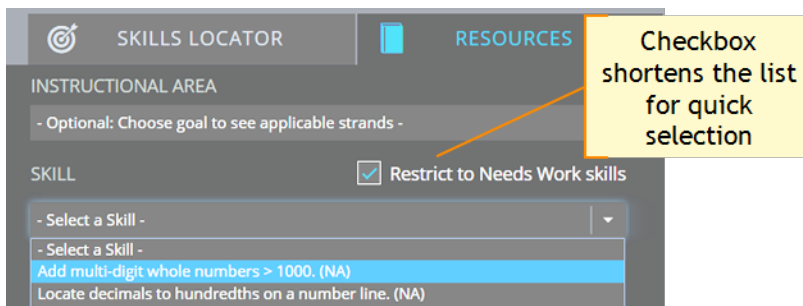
SKILLS LOCATOR

RESOURCES

Checkbox shortens the list for quick selection

INSTRUCTIONAL AREA

- Optional: Choose goal to see applicable strands -

SKILL

Restrict to Needs Work skills

- Select a Skill -

- Select a Skill -

Add multi-digit whole numbers > 1000. (NA)

Locate decimals to hundredths on a number line. (NA)